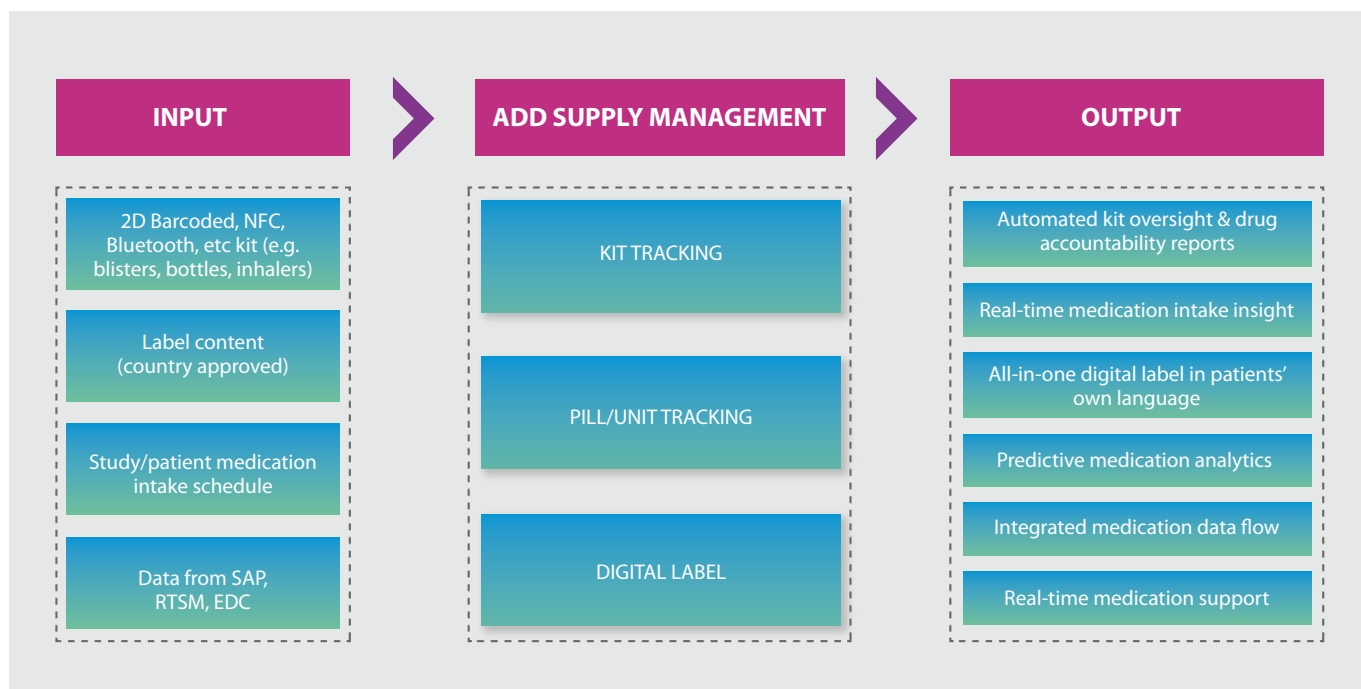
INPUT

2D Barcoded, NFC, Bluetooth, etc kit (e.g. blisters, bottles, inhalers)

Label content (country approved)

Study/patient medication intake schedule

Data from SAP, RTSM, EDC

ADD SUPPLY MANAGEMENT

KIT TRACKING

PILL/UNIT TRACKING

DIGITAL LABEL

OUTPUT

Automated kit oversight & drug accountability reports

Real-time medication intake insight

All-in-one digital label in patients' own language

Predictive medication analytics

Integrated medication data flow

Real-time medication support